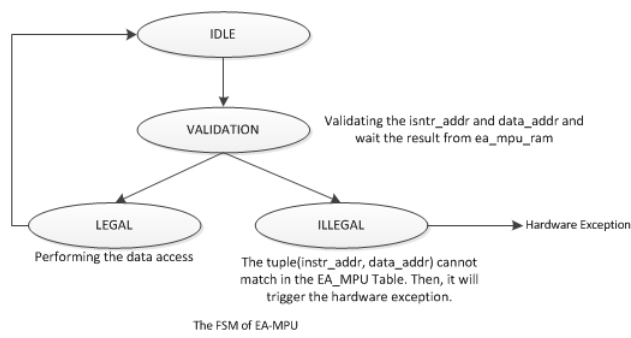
IDLE

VALIDATION

Validating the isntr_addr and data_addr and wait the result from ea_mpu_ram

LEGAL

Performing the data access

ILLEGAL

Hardware Exception

The tuple(instr_addr, data_addr) cannot match in the EA_MPU Table. Then, it will trigger the hardware exception.

The FSM of EA-MPU